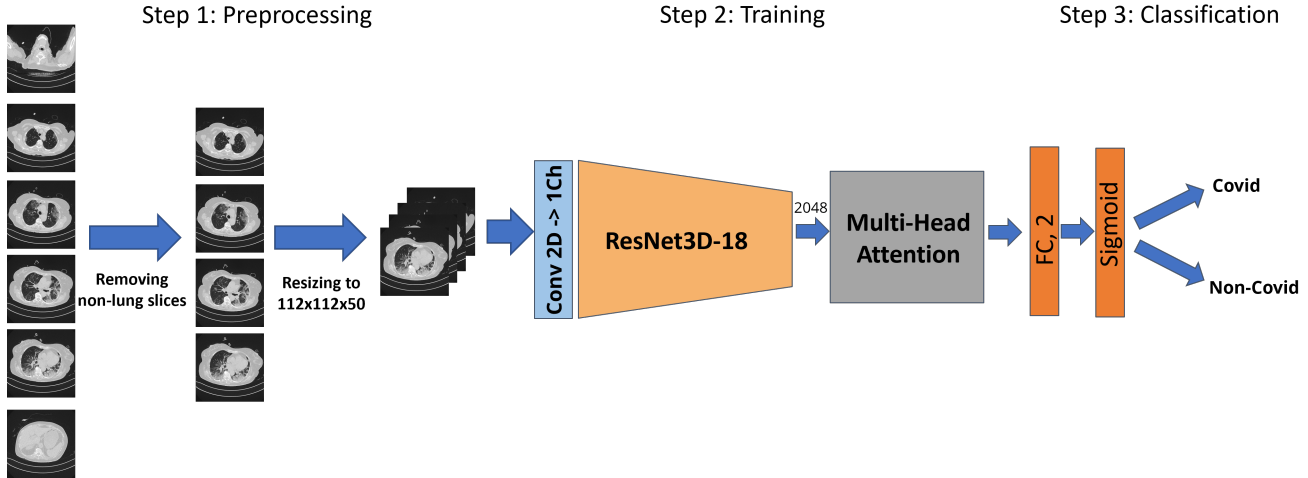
Step 1: Preprocessing

Step 2: Training

Step 3: Classification

Removing non-lung slices

Resizing to 112x112x50

Conv 2D -> 1Ch

ResNet3D-18

2048

Multi-Head Attention

FC, 2

Sigmoid

Covid

Non-Covid